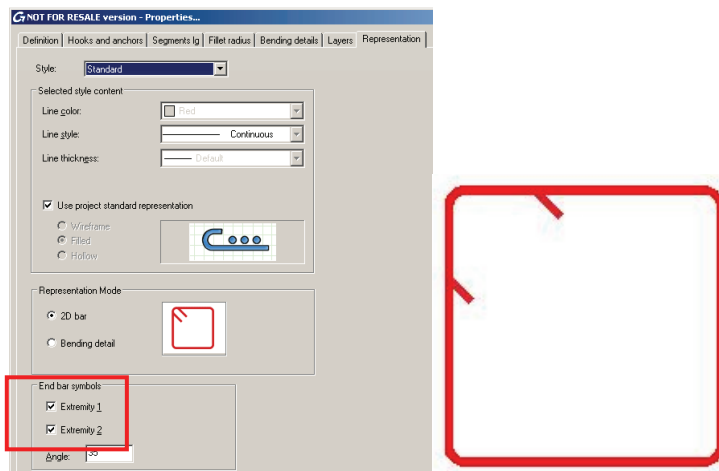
NOT FOR RESALE version - Properties...

Definition | Hooks and anchors | Segments lg | Fillet radius | Bending details | Layers | Representation

Style: Standard

Selected style content

Line color: Red

Line style: Continuous

Line thickness: Default

Use project standard representation

Wireframe

Filled

Hollow

Representation Mode

2D bar

Bending detail

End bar symbols

Extremity 1

Extremity 2

Angle: 35